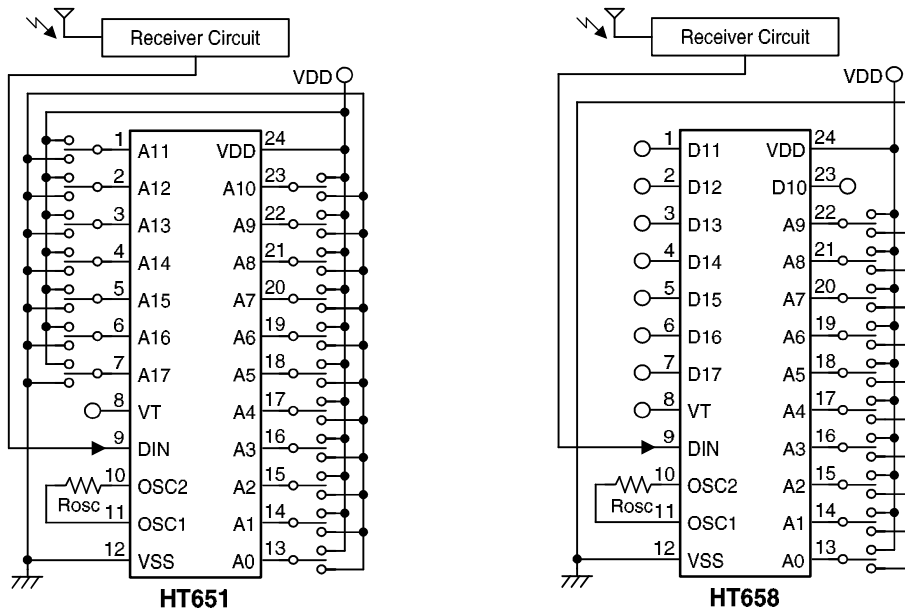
Receiver Circuit

VDD

1 A11
2 A12
3 A13
4 A14
5 A15
6 A16
7 A17
8 VT
9 DIN
10 OSC2
Rosc
11 OSC1
12 VSS

24 VDD
23 A10
22 A9
21 A8
20 A7
19 A6
18 A5
17 A4
16 A3
15 A2
14 A1
13 A0

HT651

Receiver Circuit

VDD

1 D11
2 D12
3 D13
4 D14
5 D15
6 D16
7 D17
8 VT
9 DIN
10 OSC2
Rosc
11 OSC1
12 VSS

24 VDD
23 D10
22 A9
21 A8
20 A7
19 A6
18 A5
17 A4
16 A3
15 A2
14 A1
13 A0

HT658